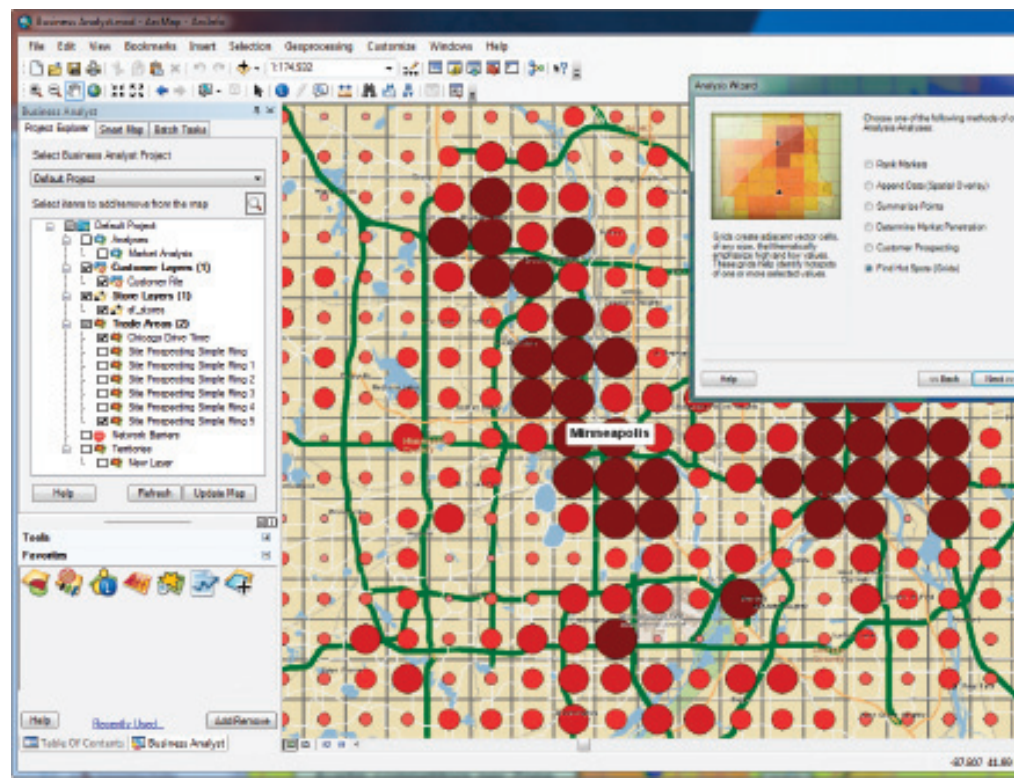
Business Analyst.mxd - ArcMap - ArcInfo

File Edit View Bookmarks Insert Selection Geoprocessing Customize Windows Help

1:174,532

Business Analyst

Project Explorer Smart Map Batch Tasks

Select Business Analyst Project

Default Project

Select items to add/remove from the map

Default Project
Analyses
Market Analysis
Customer Layers (1)
Customer File
Store Layers (1)
all_stores
Trade Areas (2)
Chicago Drive Time
Site Prospecting Simple Ring
Site Prospecting Simple Ring 1
Site Prospecting Simple Ring 2
Site Prospecting Simple Ring 3
Site Prospecting Simple Ring 4
Site Prospecting Simple Ring 5
Network Barriers
Territories
New Layer

Help Refresh Update Map

Tools
Favorites

Help Recently Used Add/Remove

Table Of Contents Business Analyst

Analysis Wizard

Choose one of the following methods of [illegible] Analysis Analyses:

Rank Markets
Append Data (Spatial Overlay)
Summarize Points
Determine Market Penetration
Customer Prospecting
Find Hot Spots (Grids)

Grids create adjacent vector cells, of any size, that thematically emphasize high and low values. These grids help identify hotspots of one or more selected values.

Help < Back Next >

Minneapolis

-93.807 44.89